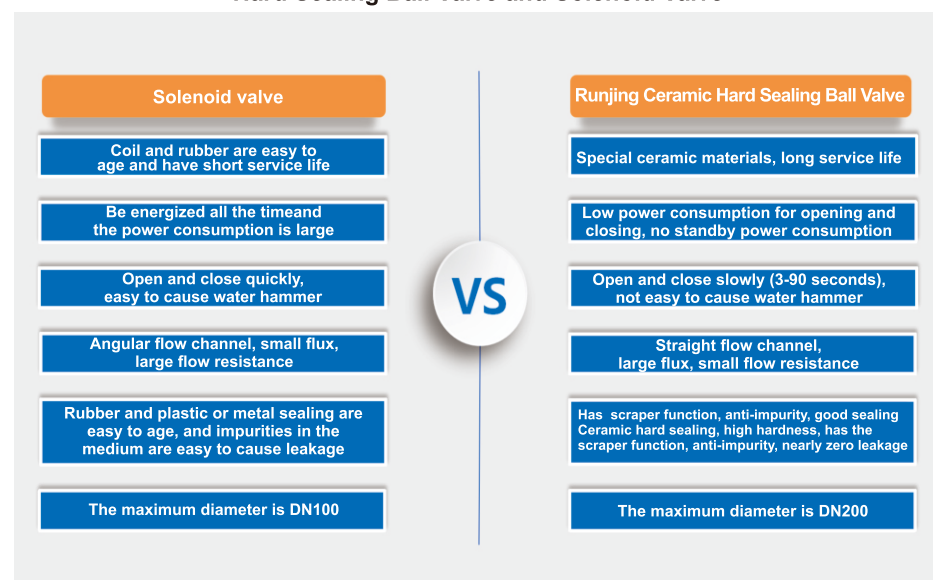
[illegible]

Solenoid valve

Coil and rubber are easy to age and have short service life

Be energized all the timeand the power consumption is large

Open and close quickly, easy to cause water hammer

Angular flow channel, small flux, large flow resistance

Rubber and plastic or metal sealing are easy to age, and impurities in the medium are easy to cause leakage

The maximum diameter is DN100

VS

Runjing Ceramic Hard Sealing Ball Valve

Special ceramic materials, long service life

Low power consumption for opening and closing, no standby power consumption

Open and close slowly (3-90 seconds), not easy to cause water hammer

Straight flow channel, large flux, small flow resistance

Has scraper function, anti-impurity, good sealing Ceramic hard sealing, high hardness, has the scraper function, anti-impurity, nearly zero leakage

The maximum diameter is DN200